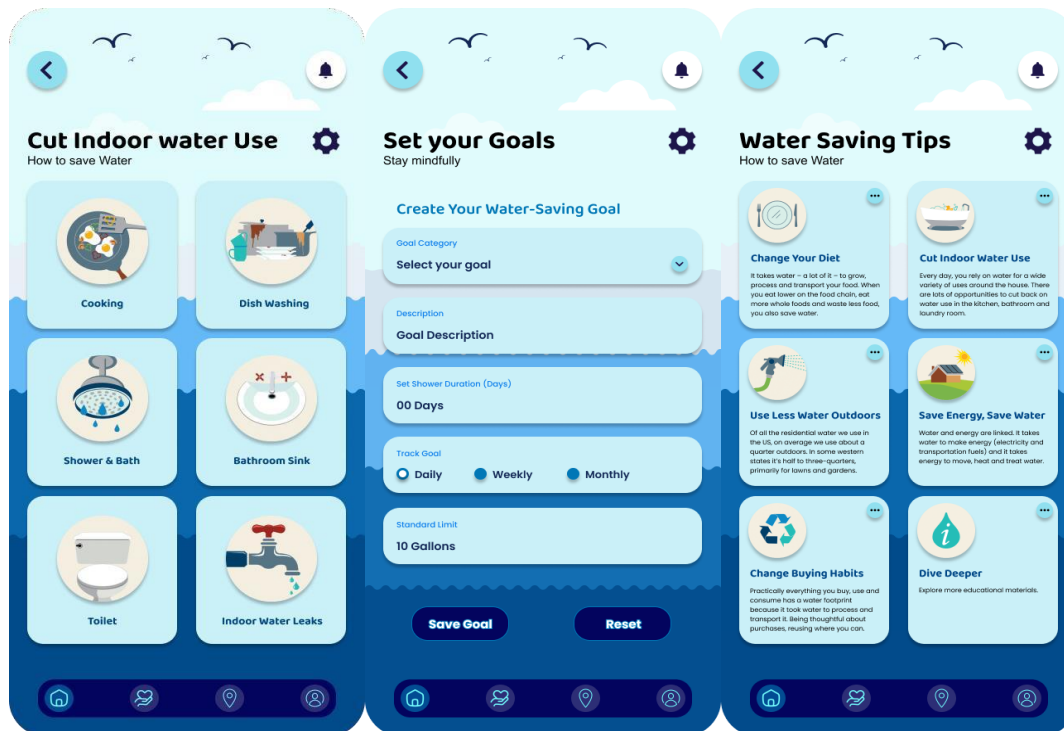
Cut Indoor water Use
How to save Water

Cooking

Dish Washing

Shower & Bath

Bathroom Sink

Toilet

Indoor Water Leaks

Set your Goals
Stay mindfully

Create Your Water-Saving Goal

Goal Category
Select your goal

Description
Goal Description

Set Shower Duration (Days)
00 Days

Track Goal
Daily
Weekly
Monthly

Standard Limit
10 Gallons

Save Goal

Reset

Water Saving Tips
How to save Water

Change Your Diet
It takes water – a lot of it – to grow, process and transport your food. When you eat lower on the food chain, eat more whole foods and waste less food, you also save water.

Cut Indoor Water Use
Every day, you rely on water for a wide variety of uses around the house. There are lots of opportunities to cut back on water use in the kitchen, bathroom and laundry room.

Use Less Water Outdoors
Of all the residential water we use in the US, on average we use about a quarter outdoors. In some western states it's half to three-quarters, primarily for lawns and gardens.

Save Energy, Save Water
Water and energy are linked. It takes water to make energy (electricity and transportation fuels) and it takes energy to move, heat and treat water.

Change Buying Habits
Practically everything you buy, use and consume has a water footprint because it took water to process and transport it. Being thoughtful about purchases, reusing where you can.

Dive Deeper
Explore more educational materials.